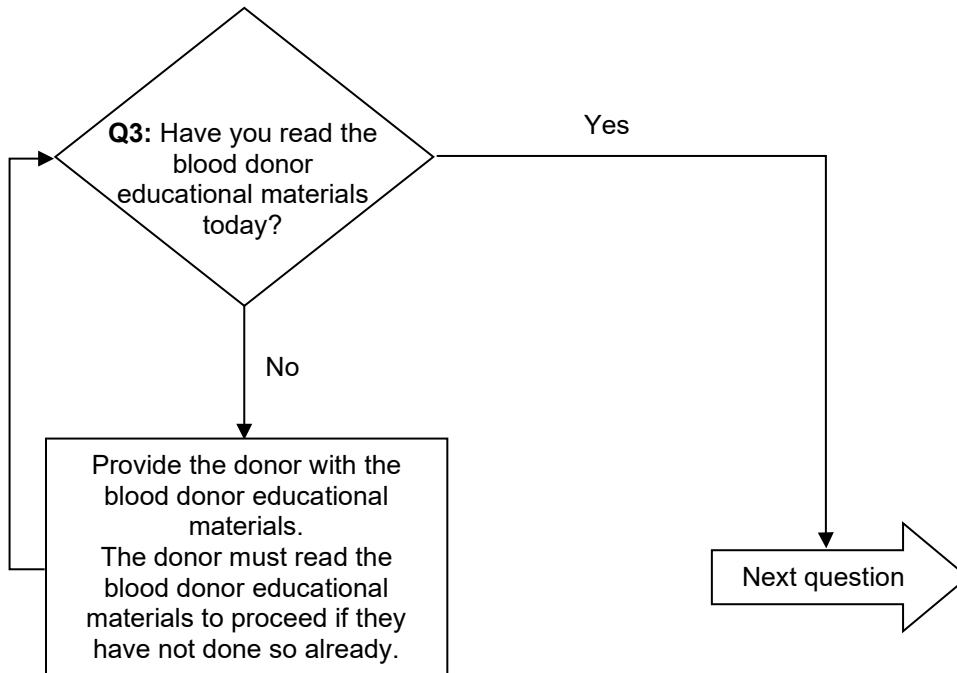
**Q3:** Have you read the blood donor educational materials today?

Yes

No

Provide the donor with the blood donor educational materials.
The donor must read the blood donor educational materials to proceed if they have not done so already.

Next question